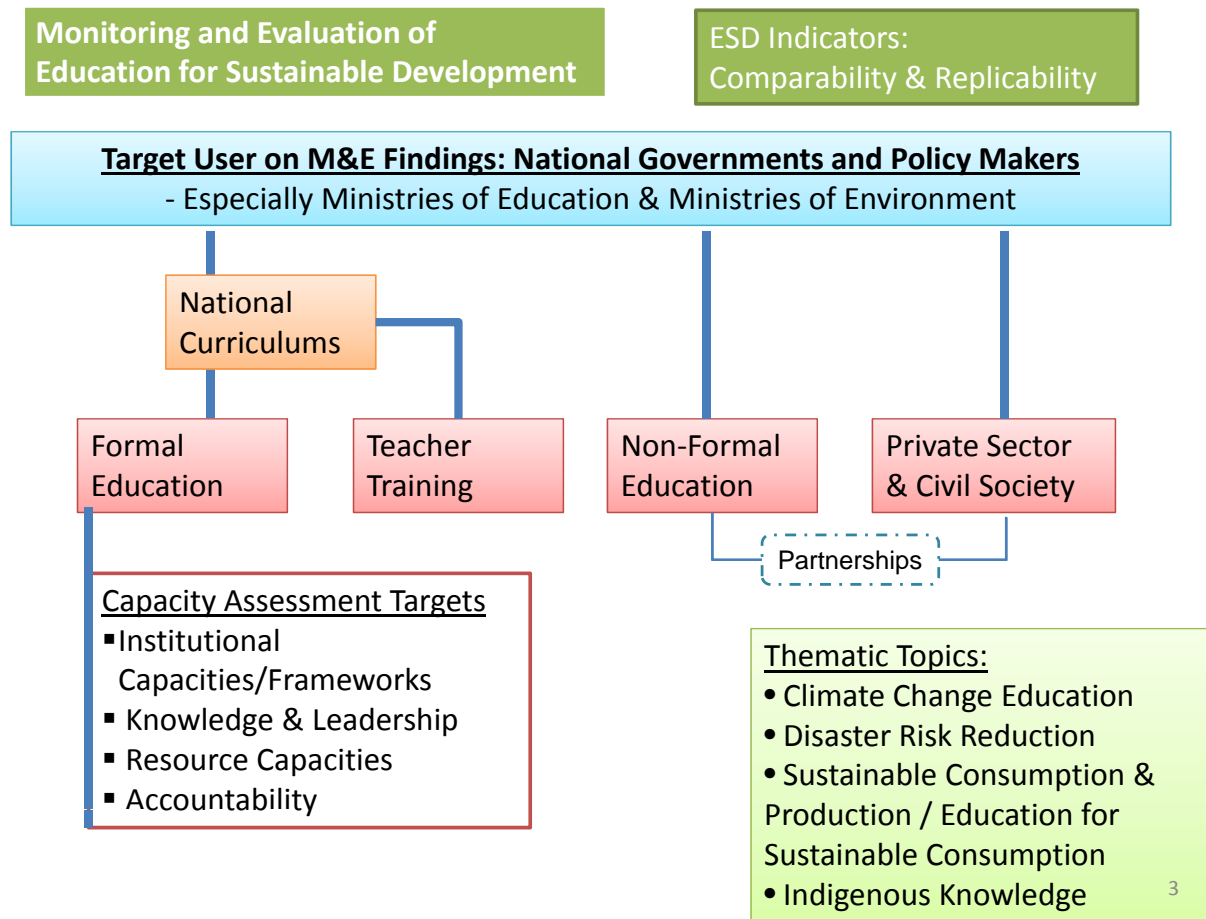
Monitoring and Evaluation of Education for Sustainable Development

ESD Indicators: Comparability & Replicability

Target User on M&E Findings: National Governments and Policy Makers
- Especially Ministries of Education & Ministries of Environment

National Curriculums

Formal Education

Teacher Training

Non-Formal Education

Private Sector & Civil Society

Partnerships

Capacity Assessment Targets
▪Institutional Capacities/Frameworks
▪ Knowledge & Leadership
▪ Resource Capacities
▪ Accountability

Thematic Topics:
• Climate Change Education
• Disaster Risk Reduction
• Sustainable Consumption & Production / Education for Sustainable Consumption
• Indigenous Knowledge

3